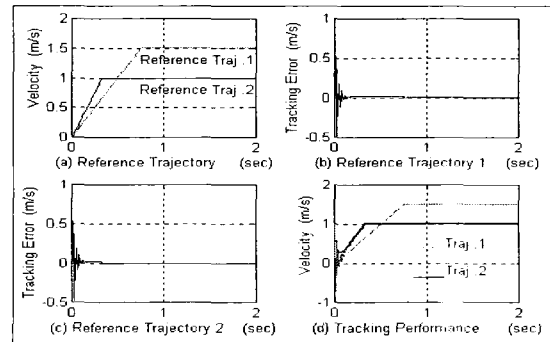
Velocity (m/s)

2
1.5
1
0.5
0

0 1 2

Reference Traj .1
Reference Traj .2

(a) Reference Trajectory (sec)

Tracking Error (m/s)

1
0.5
0
-0.5

0 1 2

(b) Reference Trajectory 1 (sec)

Tracking Error (m/s)

1
0.5
0
-0.5

0 1 2

(c) Reference Trajectory 2 (sec)

Velocity (m/s)

2
1
0
-1

0 1 2

Traj .1
Traj .2

(d) Tracking Performance (sec)